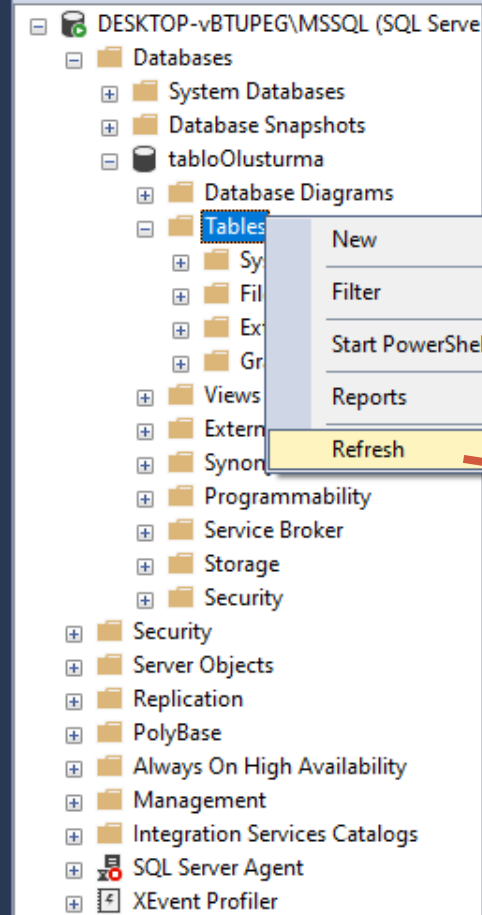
DESKTOP-vBTUPEG\MSSQL (SQL Serve
Databases
System Databases
Database Snapshots
tabloOlusturma
Database Diagrams
Tables
Sy
Fil
Ex
Gr
Views
Extern
Synon
Programmability
Service Broker
Storage
Security
Security
Server Objects
Replication
PolyBase
Always On High Availability
Management
Integration Services Catalogs
SQL Server Agent
XEvent Profiler

New
Filter
Start PowerShe
Reports
Refresh